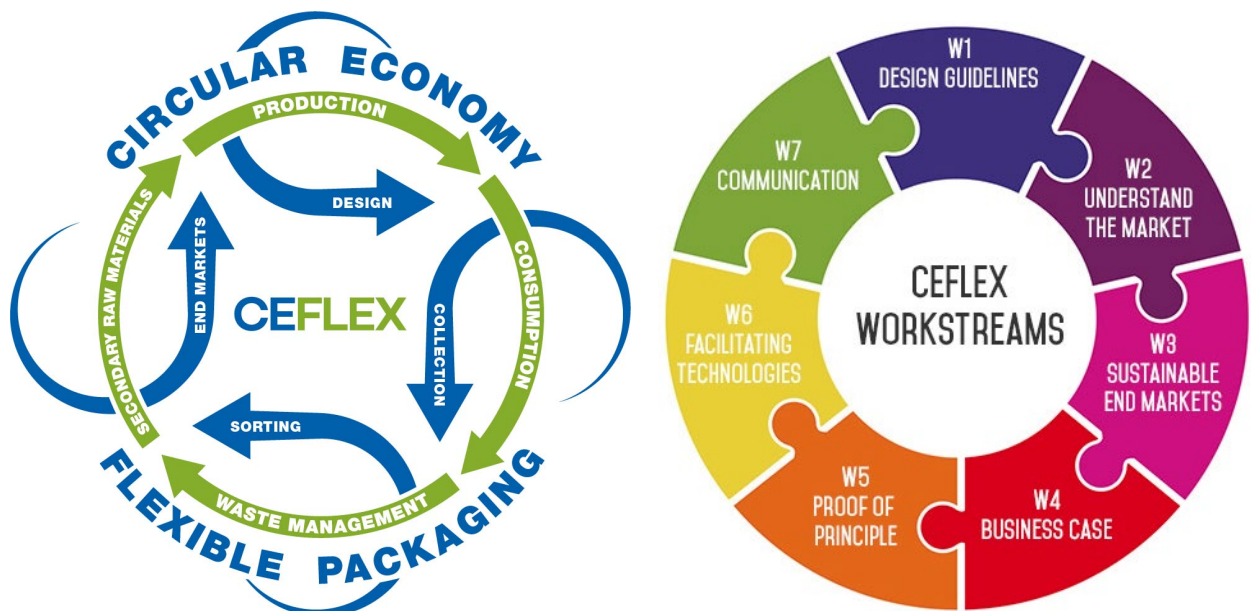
CIRCULAR ECONOMY

PRODUCTION

DESIGN

CONSUMPTION

COLLECTION

WASTE MANAGEMENT

SORTING

SECONDARY RAW MATERIALS

END MARKETS

CEFLEX

FLEXIBLE PACKAGING

W1
DESIGN GUIDELINES

W2
UNDERSTAND THE MARKET

W3
SUSTAINABLE END MARKETS

W4
BUSINESS CASE

W5
PROOF OF PRINCIPLE

W6
FACILITATING TECHNOLOGIES

W7
COMMUNICATION

CEFLEX WORKSTREAMS